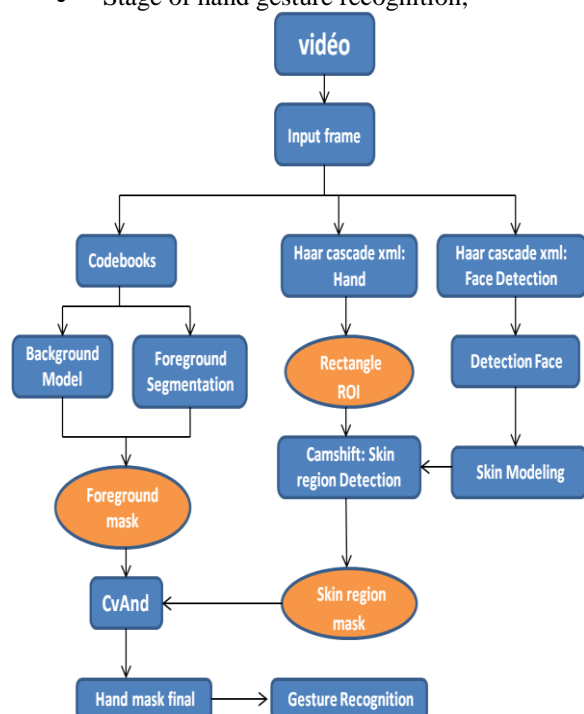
• Stage of hand gesture recognition;

vidéo

Input frame

Codebooks

Haar cascade xml: Hand

Haar cascade xml: Face Detection

Background Model

Foreground Segmentation

Rectangle ROI

Detection Face

Camshift: Skin region Detection

Skin Modeling

Foreground mask

Skin region mask

CvAnd

Hand mask final

Gesture Recognition